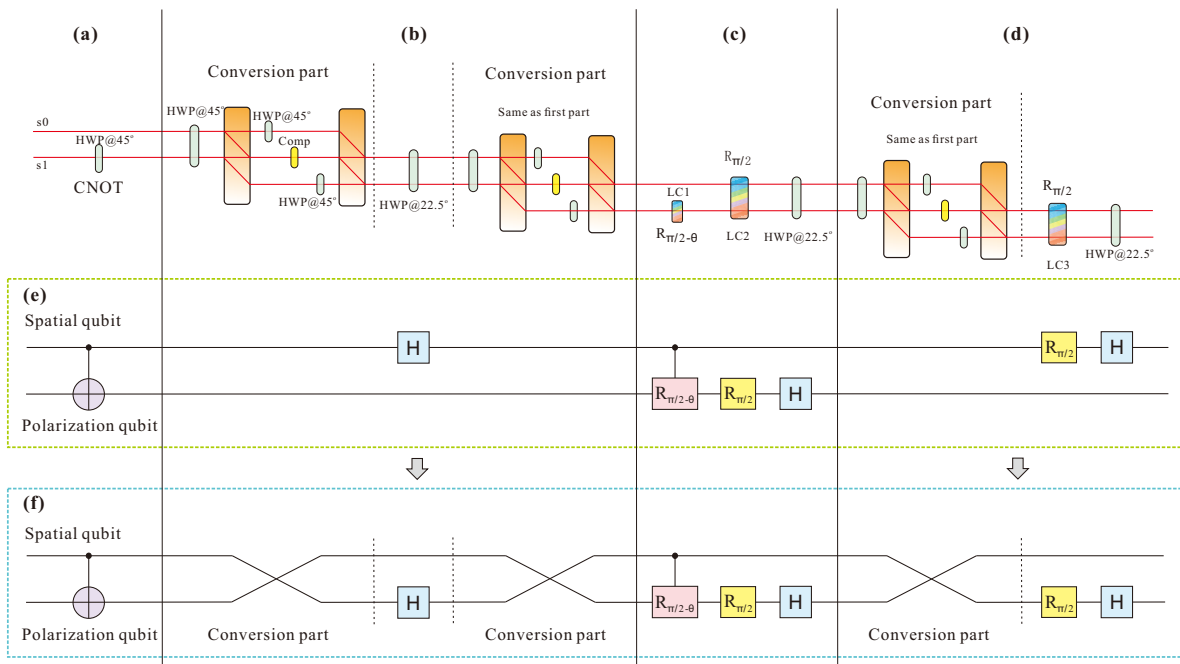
(a)

(b)

(c)

(d)

Conversion part

Conversion part

Conversion part

Same as first part

Same as first part

s0

s1

HWP@45°

CNOT

HWP@45°

HWP@45°

Comp

HWP@45°

HWP@22.5°

LC1

$R_{\pi/2-\theta}$

$R_{\pi/2}$

LC2

HWP@22.5°

$R_{\pi/2}$

LC3

HWP@22.5°

(e)

Spatial qubit

Polarization qubit

H

$R_{\pi/2-\theta}$

$R_{\pi/2}$

H

$R_{\pi/2}$

H

(f)

Spatial qubit

Polarization qubit

H

$R_{\pi/2-\theta}$

$R_{\pi/2}$

H

$R_{\pi/2}$

H

Conversion part

Conversion part

Conversion part